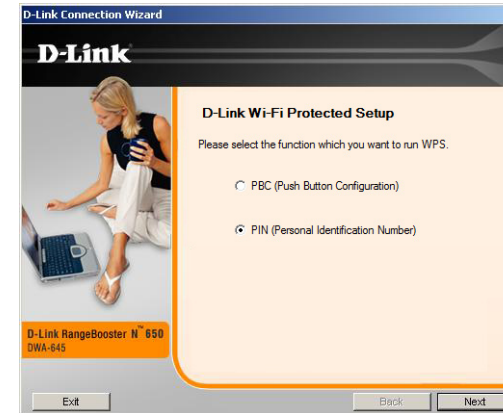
D-Link Connection Wizard

D-Link

D-Link Wi-Fi Protected Setup

Please select the function which you want to run WPS.

PBC (Push Button Configuration)

PIN (Personal Identification Number)

D-Link RangeBooster N™ 650
DWA-645

Exit

Back

Next